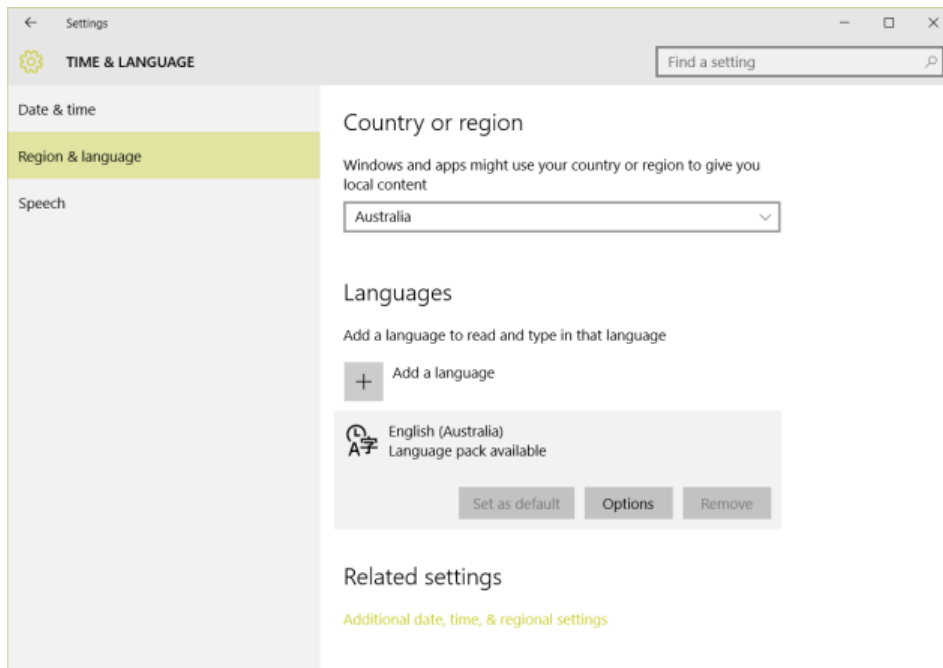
← Settings

TIME & LANGUAGE

Find a setting

Date & time

Region & language

Speech

Country or region

Windows and apps might use your country or region to give you local content

Australia

Languages

Add a language to read and type in that language

Add a language

English (Australia)
Language pack available

Set as default

Options

Remove

Related settings

Additional date, time, & regional settings